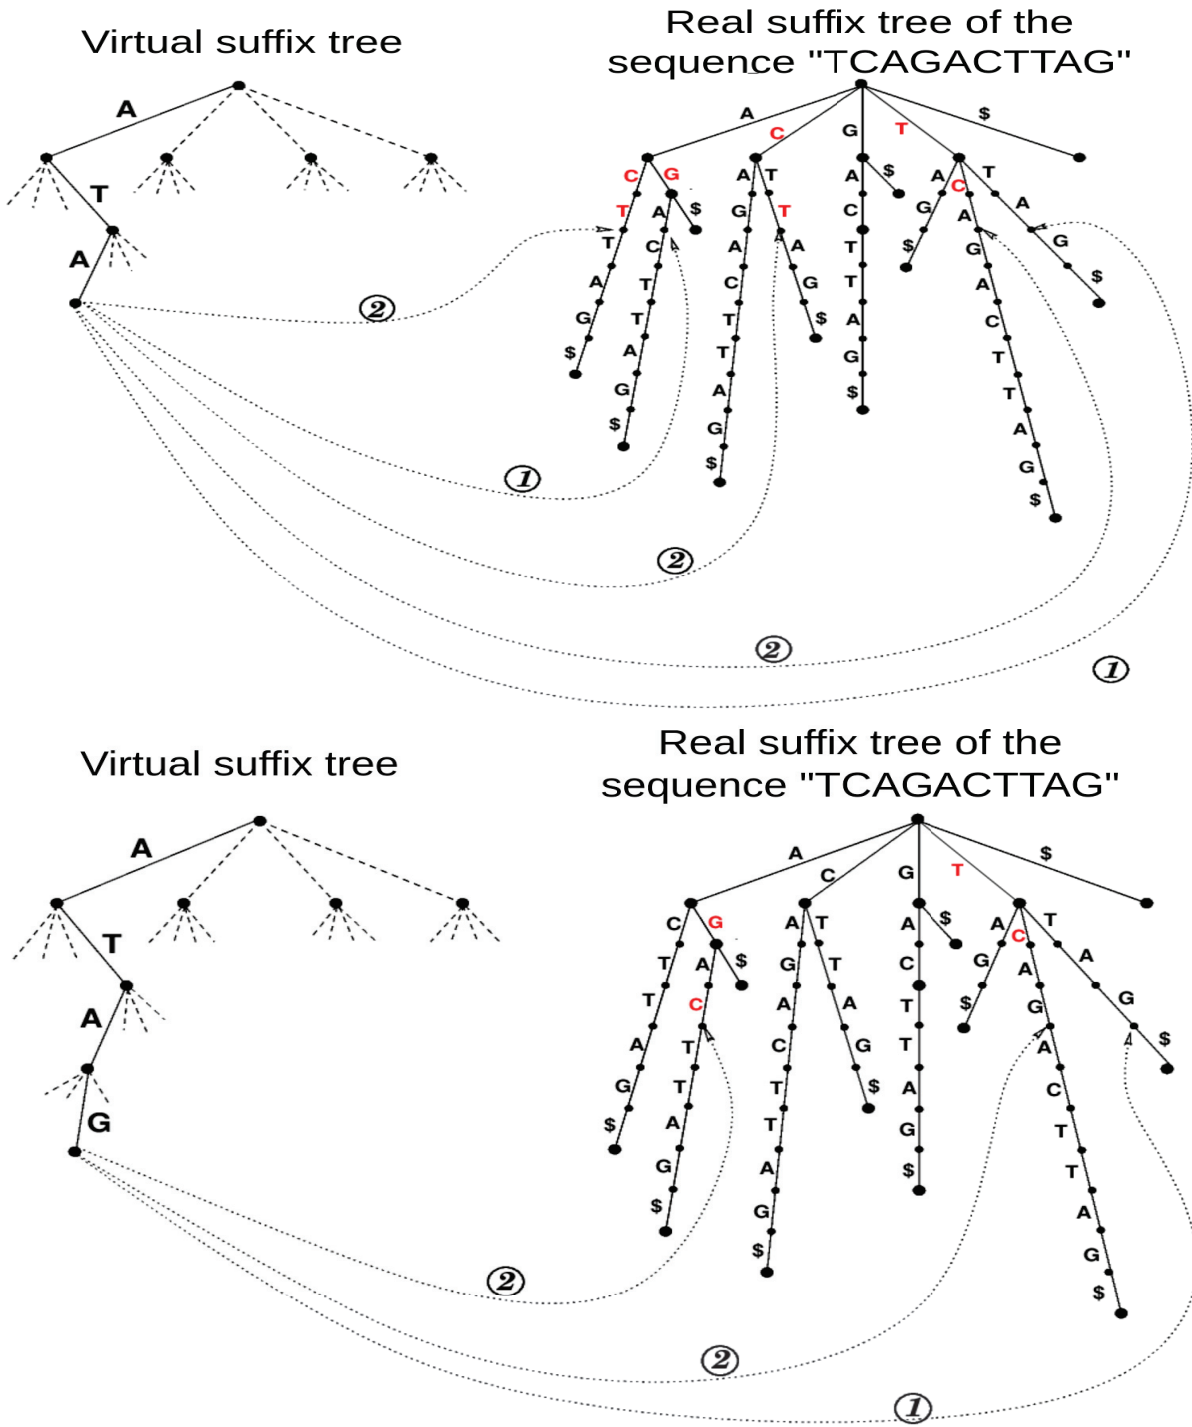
Virtual suffix tree

Real suffix tree of the sequence "TCAGACTTAG"

A
T
A

A C G T $

C G
T A $
T C
A T
G T
$ A
G
$

A T
G T
A A
C G
T $
T
A
G
$

A $
C
T
T
A
G
$

A C T
G A A
$ G G
A $
C
T
T
A
G
$

2
1
2
2
1

Virtual suffix tree

Real suffix tree of the sequence "TCAGACTTAG"

A
T
A
G

A C G T $

C G
T A $
T C
A T
G T
$ A
G
$

A T
G T
A A
C G
T $
T
A
G
$

A $
C
T
T
A
G
$

A C T
G A A
$ G G
A $
C
T
T
A
G
$

2
2
1